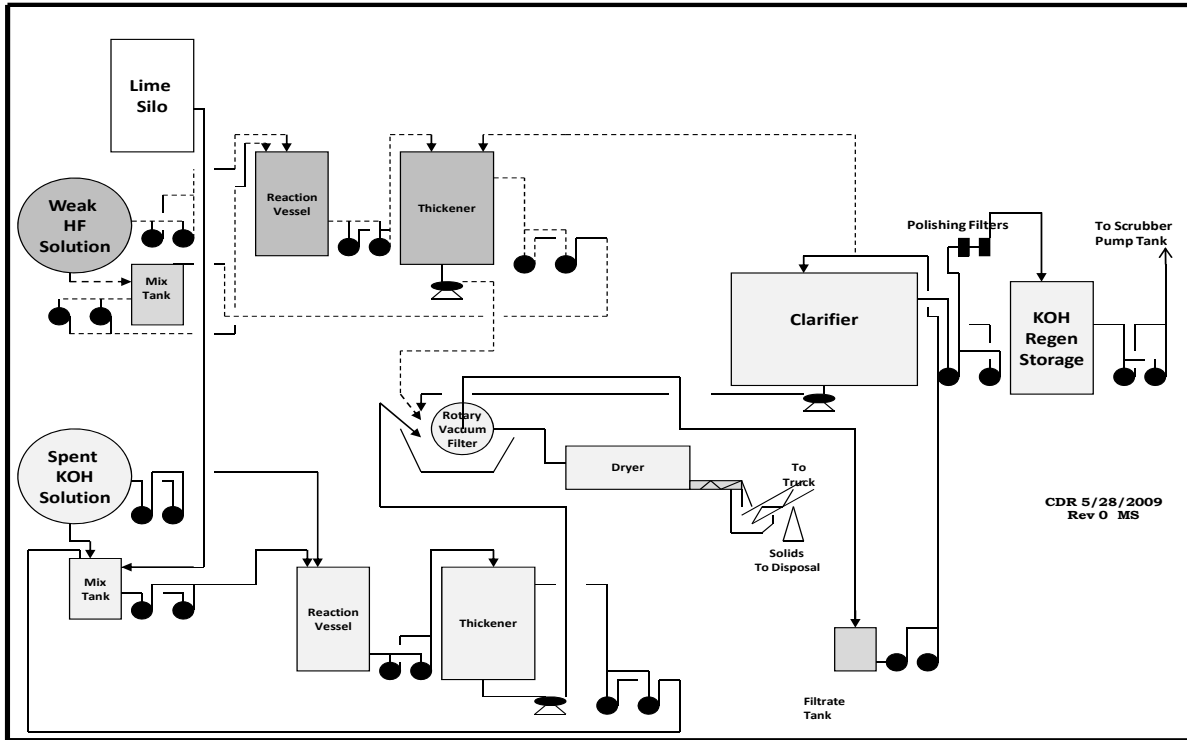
Lime Silo

Weak HF Solution

Mix Tank

Reaction Vessel

Thickener

Polishing Filters

To Scrubber Pump Tank

Clarifier

KOH Regen Storage

Rotary Vacuum Filter

Dryer

To Truck

Solids To Disposal

Spent KOH Solution

Mix Tank

Reaction Vessel

Thickener

Filtrate Tank

CDR 5/28/2009
Rev 0 MS